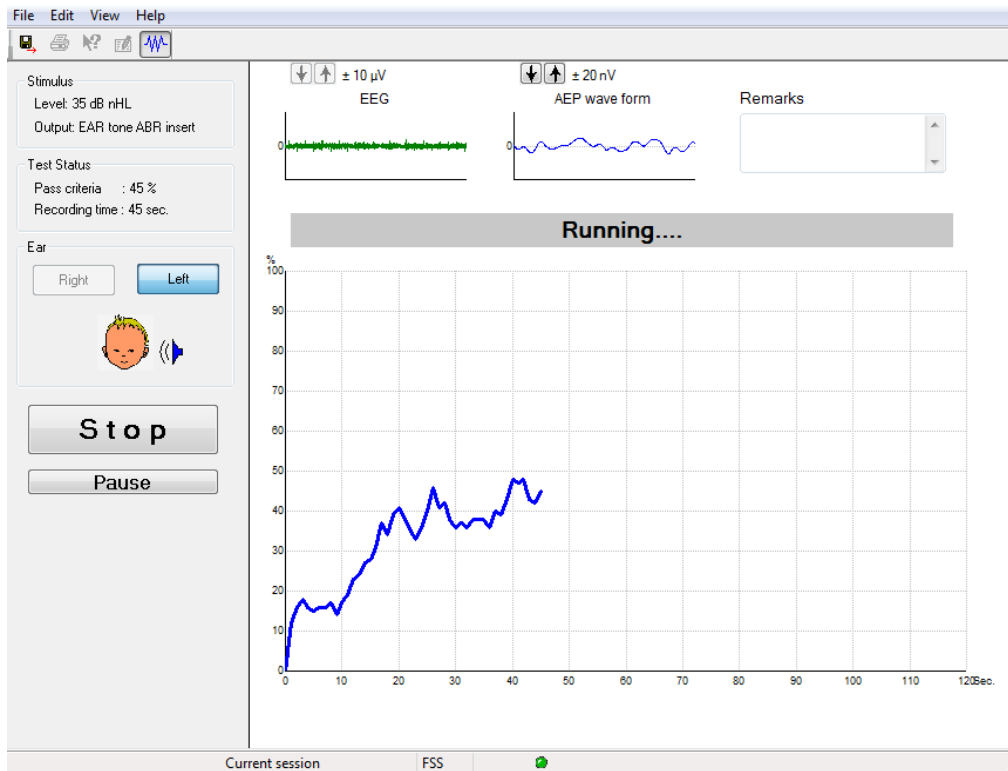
File Edit View Help

Stimulus
Level: 35 dB nHL
Output: EAR tone ABR insert

Test Status
Pass criteria : 45 %
Recording time : 45 sec.

Ear
Right Left

Stop

Pause

± 10 µV
EEG
0

± 20 nV
AEP wave form
0

Remarks

Running....

%
100
90
80
70
60
50
40
30
20
10
0
0 10 20 30 40 50 60 70 80 90 100 110 120 Sec.

Current session FSS